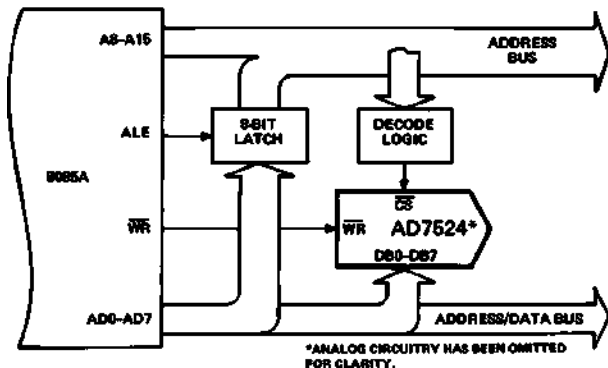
A8-A15

ADDRESS BUS

ALE

8-BIT LATCH

DECODE LOGIC

8085A

$\overline{WR}$

$\overline{CS}$

$\overline{WR}$ AD7524*

DB0-DB7

AD0-AD7

ADDRESS/DATA BUS

*ANALOG CIRCUITRY HAS BEEN OMITTED FOR CLARITY.